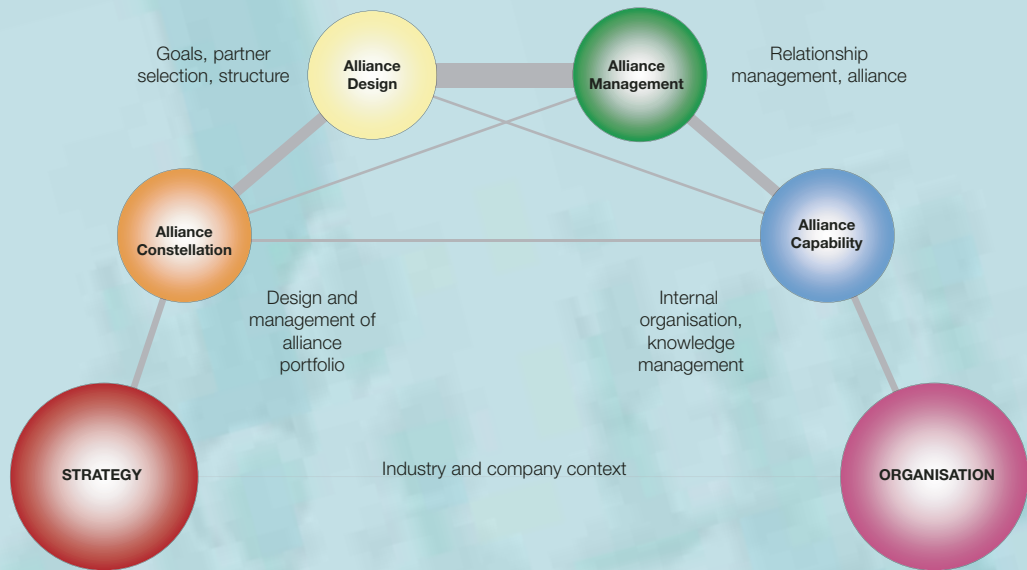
Goals, partner selection, structure

Alliance Design

Alliance Management

Relationship management, alliance

Alliance Constellation

Alliance Capability

Design and management of alliance portfolio

Internal organisation, knowledge management

STRATEGY

Industry and company context

ORGANISATION